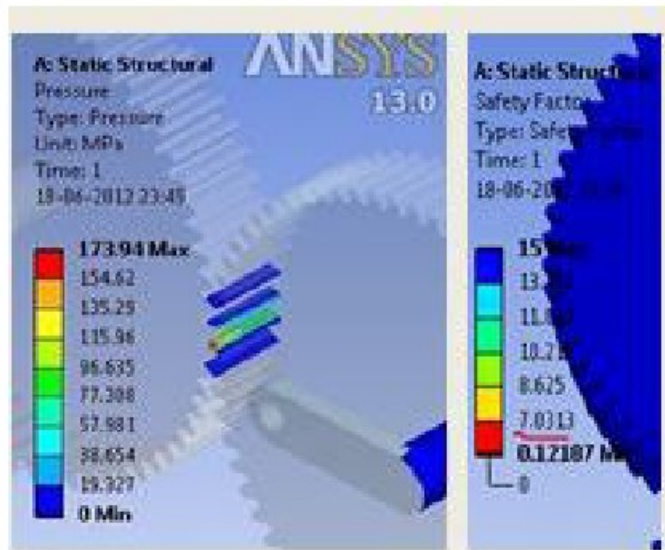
A: Static Structural
Pressure
Type: Pressure
Unit: MPa
Time: 1
18-06-2012 23:45

ANSYS
13.0

173.94 Max
154.62
135.29
115.96
96.635
77.308
57.981
38.654
19.327
0 Min

A: Static Structur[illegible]
Safety Facto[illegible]
Type: Safe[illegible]
Time: 1
18-06-20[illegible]

15 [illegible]
13.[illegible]
11.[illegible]
10.2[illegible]
8.625
7.0313
0.12187 M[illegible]
0